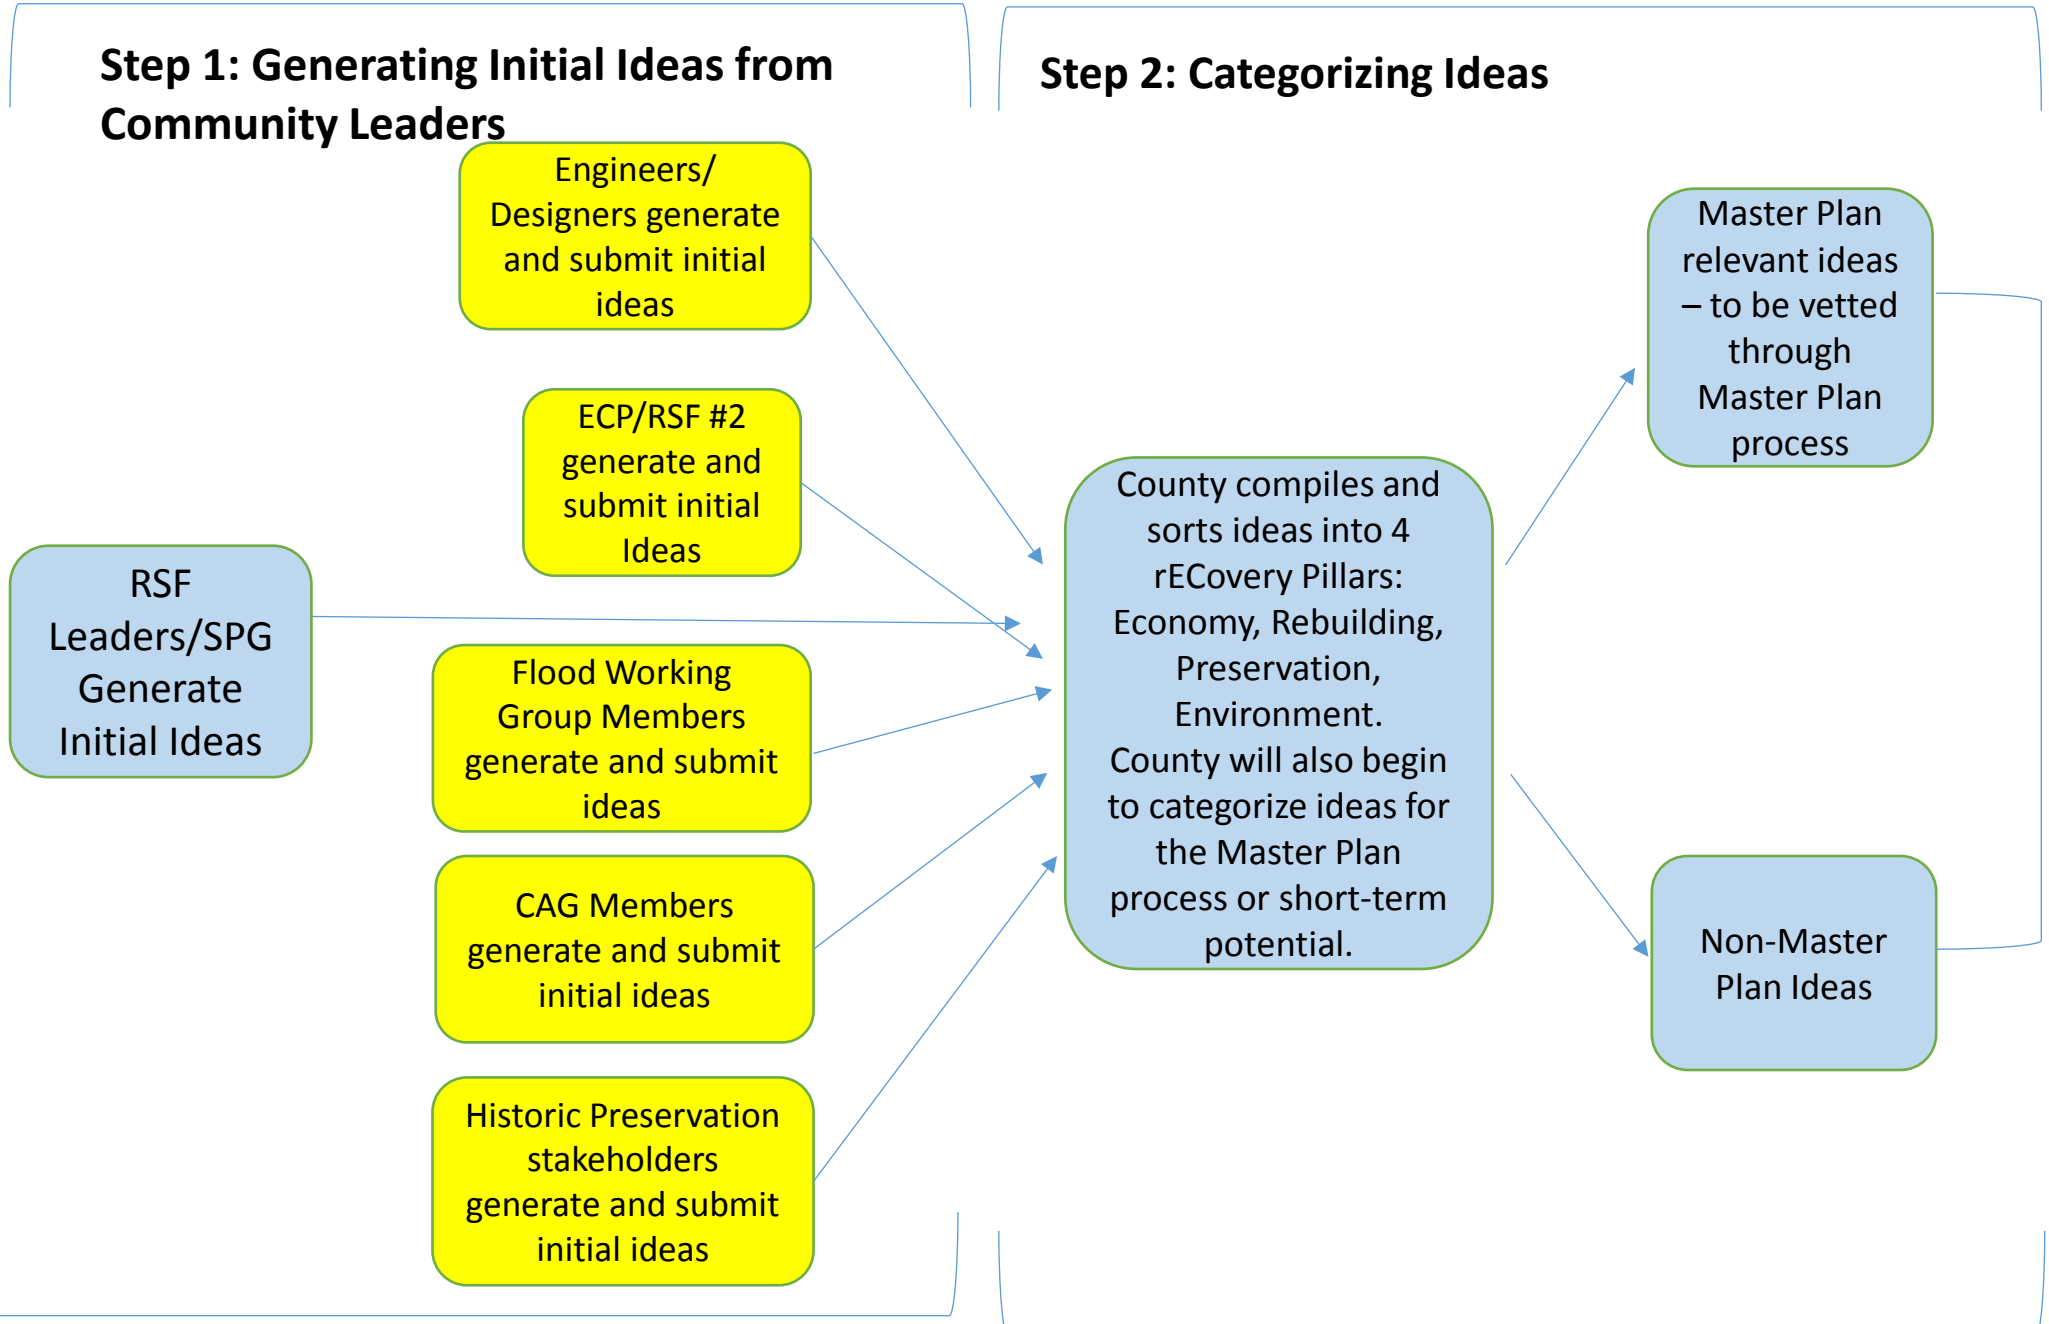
Step 1: Generating Initial Ideas from Community Leaders

Engineers/ Designers generate and submit initial ideas

ECP/RSF #2 generate and submit initial Ideas

RSF Leaders/SPG Generate Initial Ideas

Flood Working Group Members generate and submit ideas

CAG Members generate and submit initial ideas

Historic Preservation stakeholders generate and submit initial ideas

Step 2: Categorizing Ideas

County compiles and sorts ideas into 4 rECovery Pillars: Economy, Rebuilding, Preservation, Environment. County will also begin to categorize ideas for the Master Plan process or short-term potential.

Master Plan relevant ideas – to be vetted through Master Plan process

Non-Master Plan Ideas